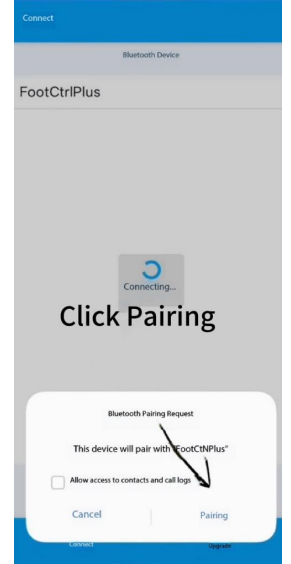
Connect

Bluetooth Device

FootCtrlPlus

Connecting...

Click Pairing

Bluetooth Pairing Request

This device will pair with "FootCtrlPlus"

Allow access to contacts and call logs

Cancel

Pairing

Connect

Upgrade